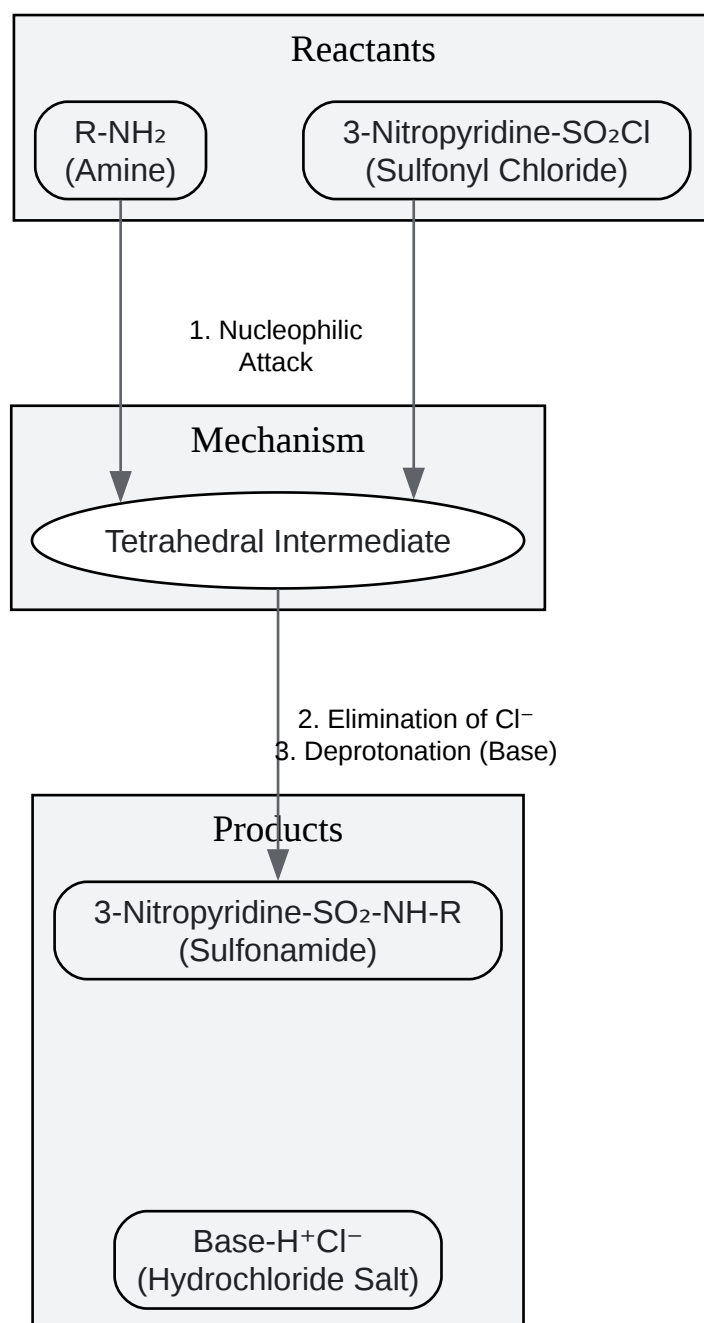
Reactants

R-NH₂
(Amine)

3-Nitropyridine-SO₂Cl
(Sulfonyl Chloride)

1. Nucleophilic Attack

Mechanism

Tetrahedral Intermediate

2. Elimination of Cl⁻
3. Deprotonation (Base)

Products

3-Nitropyridine-SO₂-NH-R
(Sulfonamide)

Base-H⁺Cl⁻
(Hydrochloride Salt)